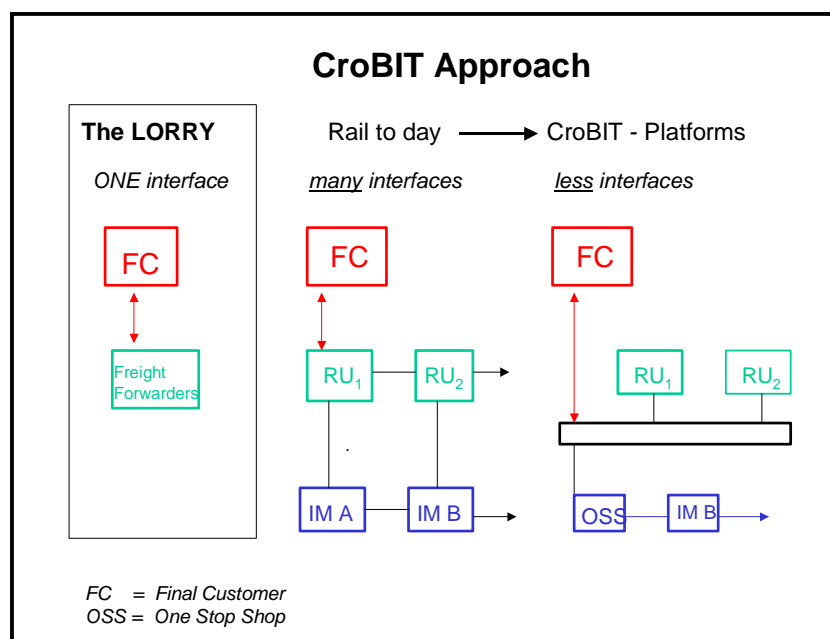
CroBIT Approach

The LORRY

ONE interface

FC

Freight Forwarders

Rail to day → CroBIT - Platforms

many interfaces

FC

$RU_1$

$RU_2$

IM A

IM B

less interfaces

FC

$RU_1$

$RU_2$

OSS

IM B

FC = Final Customer
OSS = One Stop Shop